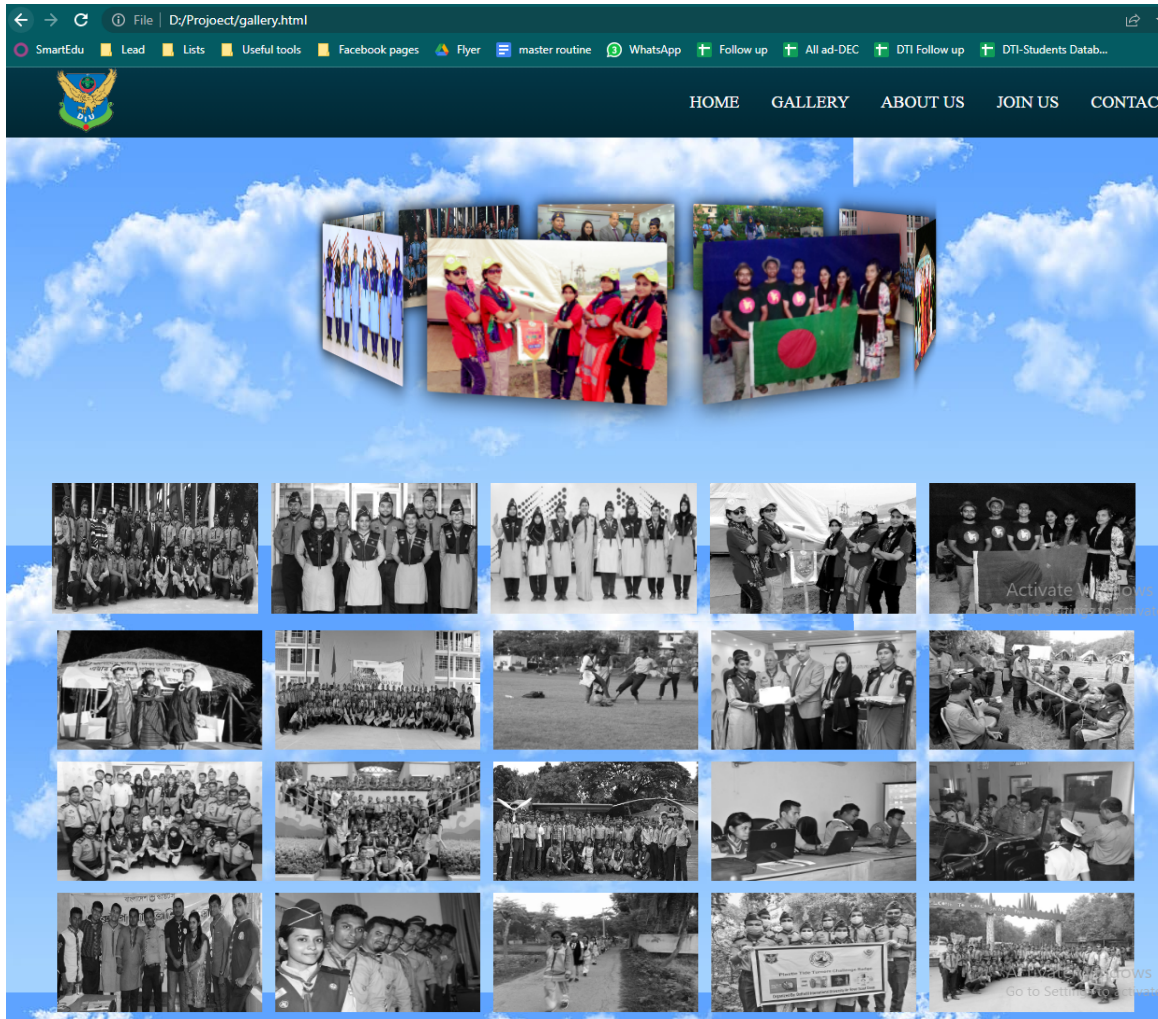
File | D:/Projoect/gallery.html

SmartEdu Lead Lists Useful tools Facebook pages Flyer master routine 3 WhatsApp Follow up All ad-DEC DTI Follow up DTI-Students Datab...

DIU

HOME GALLERY ABOUT US JOIN US CONTAC

Activate Windows
Go to Settings to activate

Activate Windows
Go to Settings to activate